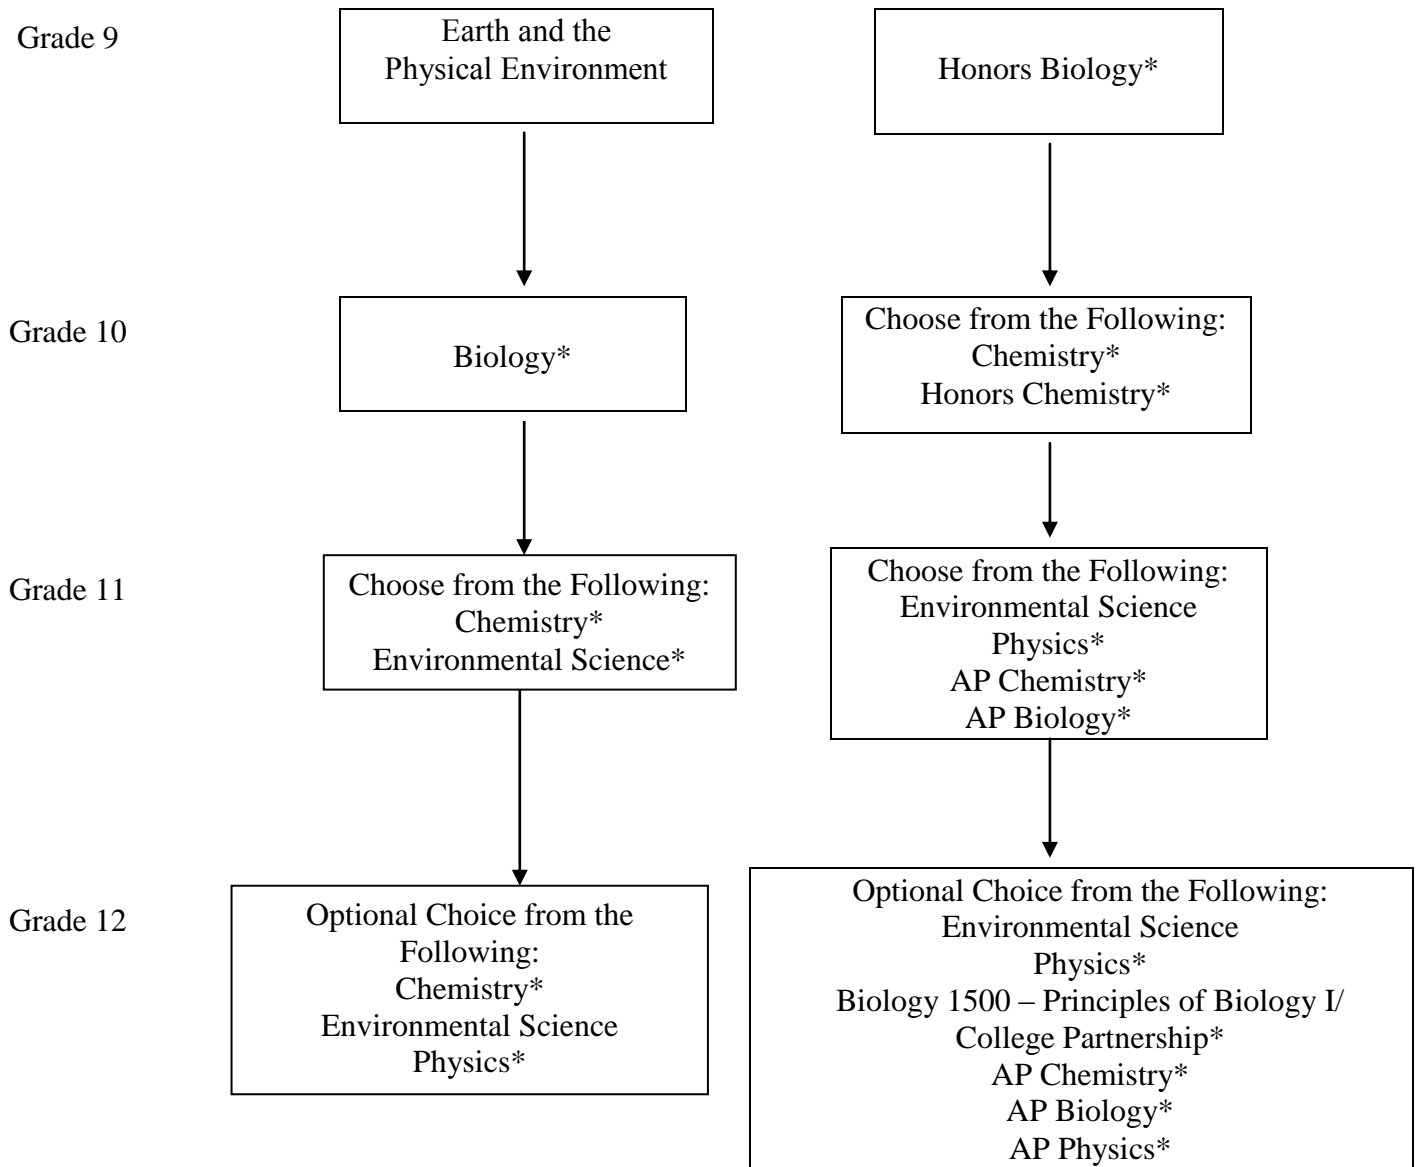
Grade 9

Earth and the Physical Environment

Honors Biology*

Grade 10

Biology*

Choose from the Following:
Chemistry*
Honors Chemistry*

Grade 11

Choose from the Following:
Chemistry*
Environmental Science*

Choose from the Following:
Environmental Science
Physics*
AP Chemistry*
AP Biology*

Grade 12

Optional Choice from the Following:
Chemistry*
Environmental Science
Physics*

Optional Choice from the Following:
Environmental Science
Physics*
Biology 1500 – Principles of Biology I/ College Partnership*
AP Chemistry*
AP Biology*
AP Physics*